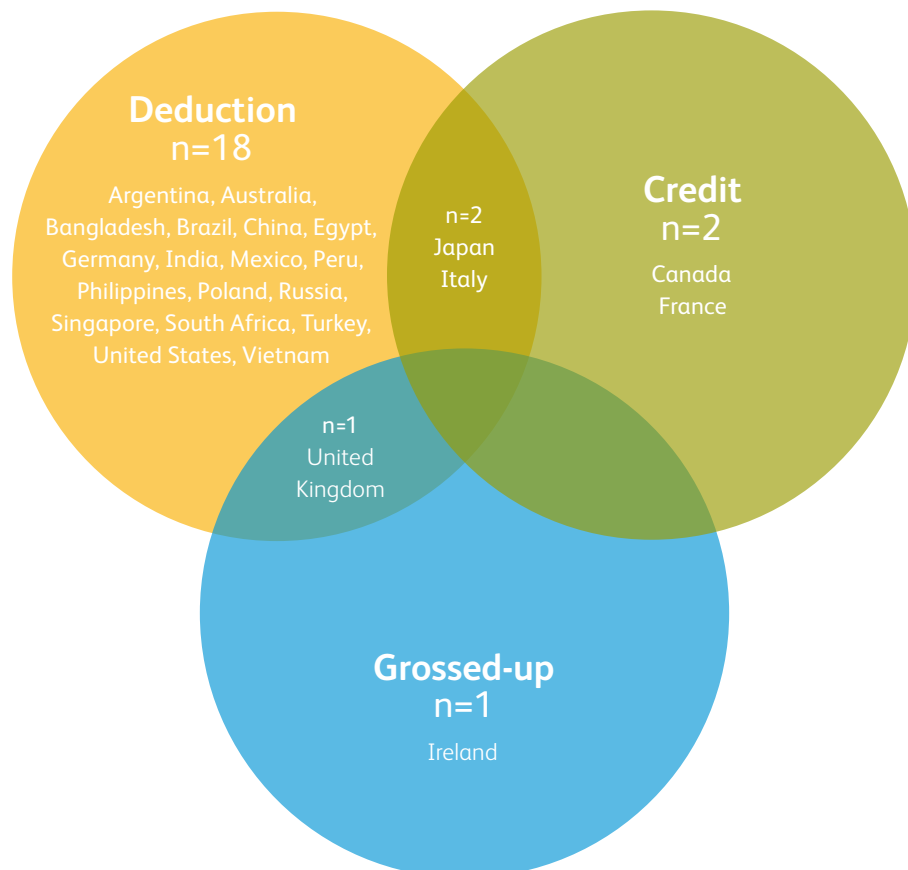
Deduction
n=18
Argentina, Australia, Bangladesh, Brazil, China, Egypt, Germany, India, Mexico, Peru, Philippines, Poland, Russia, Singapore, South Africa, Turkey, United States, Vietnam

n=2
Japan
Italy

Credit
n=2
Canada
France

n=1
United Kingdom

Grossed-up
n=1
Ireland